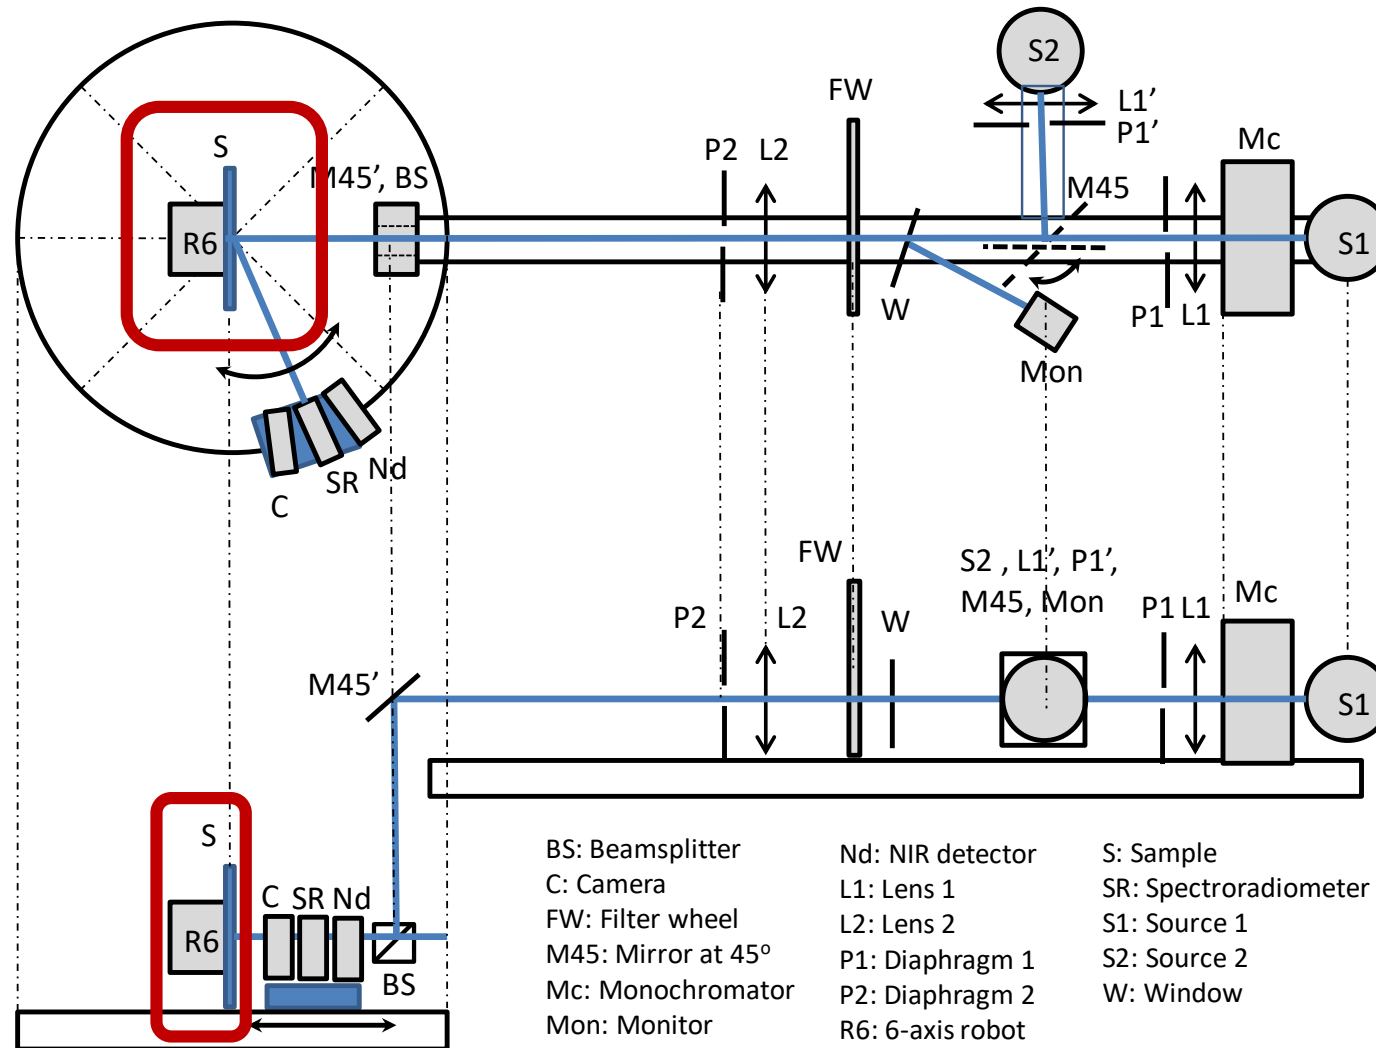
S2
FW
L1'
P1'
P2 L2
Mc
S
M45', BS
M45
R6
S1
W
P1 L1
Mon
SR Nd
C
FW
S2 , L1', P1',
M45, Mon
P2
L2
W
P1 L1
Mc
M45'
S1
S
C SR Nd
R6
BS

BS: Beamsplitter
C: Camera
FW: Filter wheel
M45: Mirror at 45º
Mc: Monochromator
Mon: Monitor

Nd: NIR detector
L1: Lens 1
L2: Lens 2
P1: Diaphragm 1
P2: Diaphragm 2
R6: 6-axis robot

S: Sample
SR: Spectroradiometer
S1: Source 1
S2: Source 2
W: Window